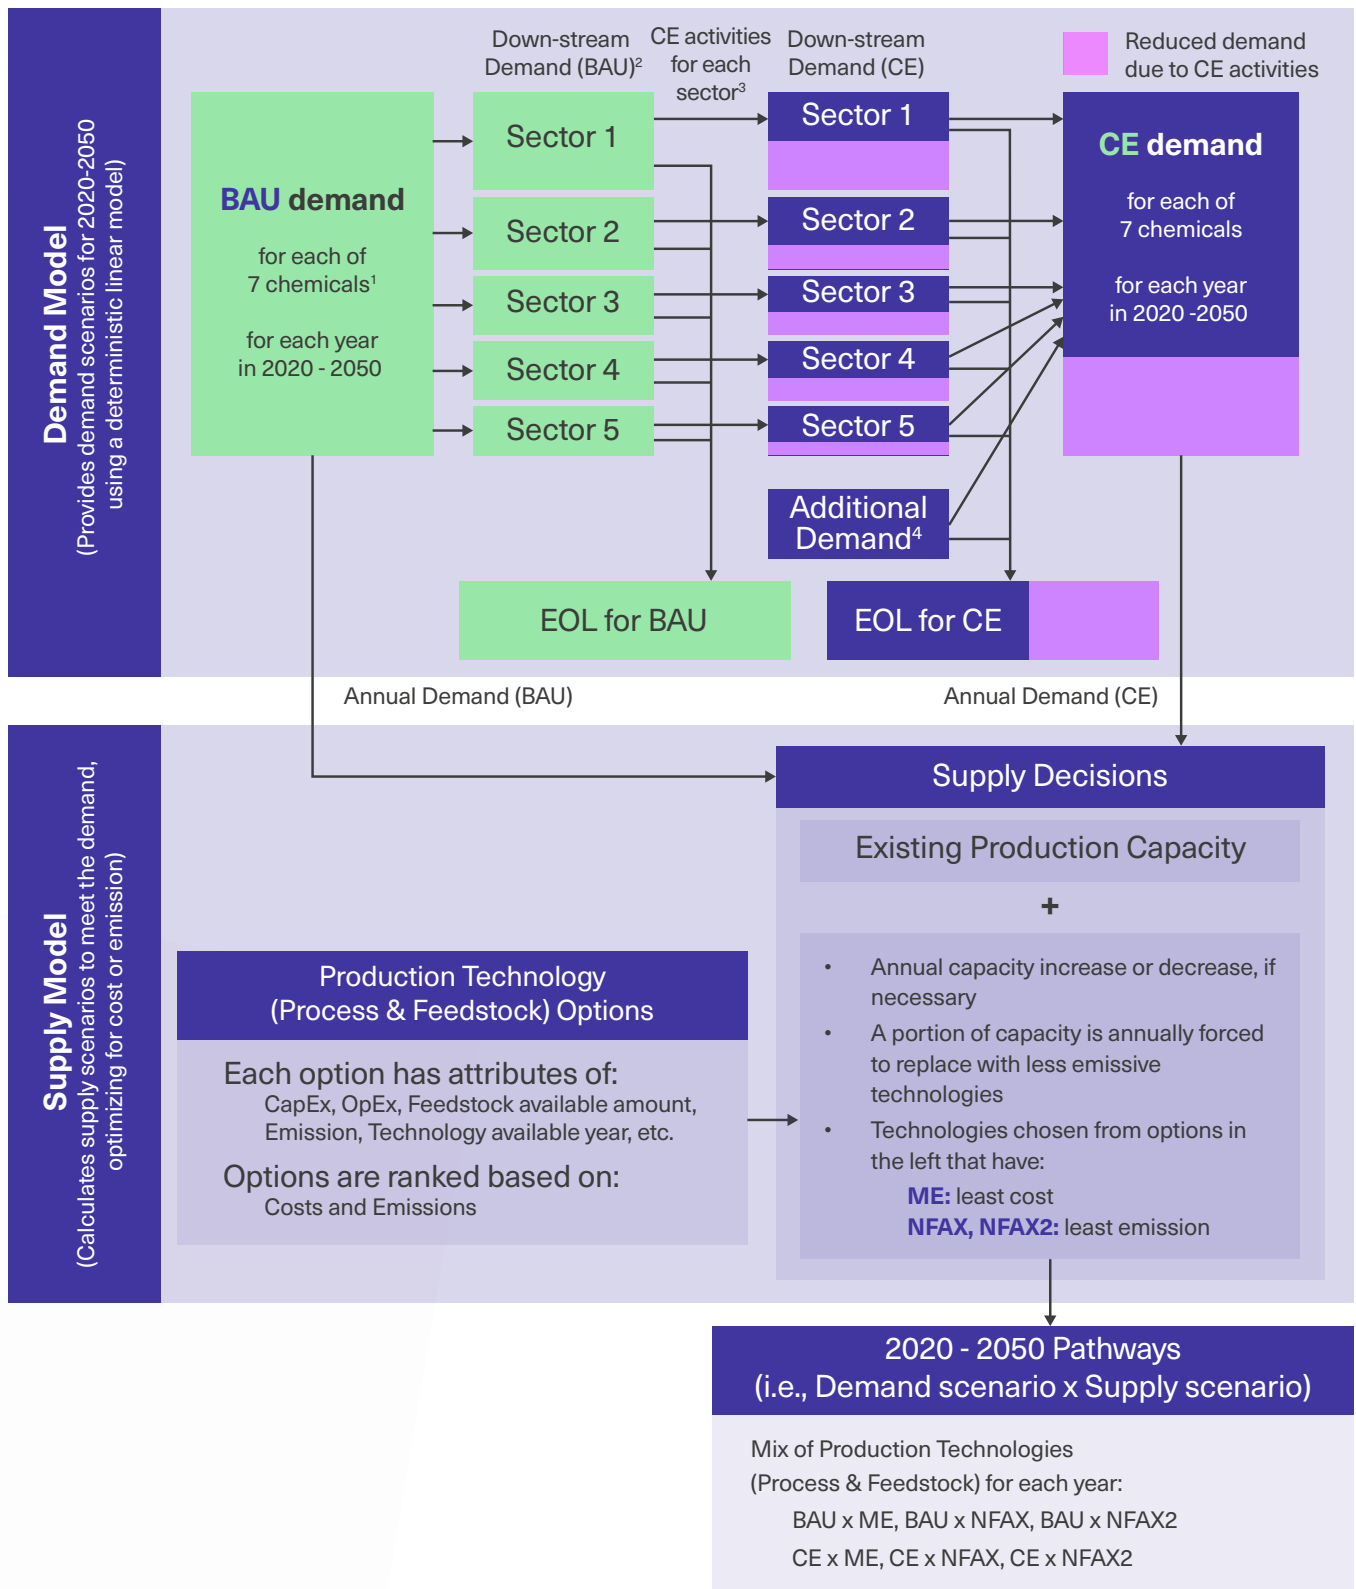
Demand Model
(Provides demand scenarios for 2020-2050 using a deterministic linear model)

Down-stream Demand (BAU)$^2$

CE activities for each sector$^3$

Down-stream Demand (CE)

Reduced demand due to CE activities

BAU demand

for each of 7 chemicals$^1$

for each year in 2020 - 2050

Sector 1

Sector 2

Sector 3

Sector 4

Sector 5

Sector 1

Sector 2

Sector 3

Sector 4

Sector 5

Additional Demand$^4$

CE demand

for each of 7 chemicals

for each year in 2020 -2050

EOL for BAU

EOL for CE

Annual Demand (BAU)

Annual Demand (CE)

Supply Model
(Calculates supply scenarios to meet the demand, optimizing for cost or emission)

Supply Decisions

Existing Production Capacity

+

• Annual capacity increase or decrease, if necessary
• A portion of capacity is annually forced to replace with less emissive technologies
• Technologies chosen from options in the left that have:
ME: least cost
NFAX, NFAX2: least emission

Production Technology
(Process & Feedstock) Options

Each option has attributes of:
CapEx, OpEx, Feedstock available amount, Emission, Technology available year, etc.

Options are ranked based on:
Costs and Emissions

2020 - 2050 Pathways
(i.e., Demand scenario x Supply scenario)

Mix of Production Technologies
(Process & Feedstock) for each year:
BAU x ME, BAU x NFAX, BAU x NFAX2
CE x ME, CE x NFAX, CE x NFAX2